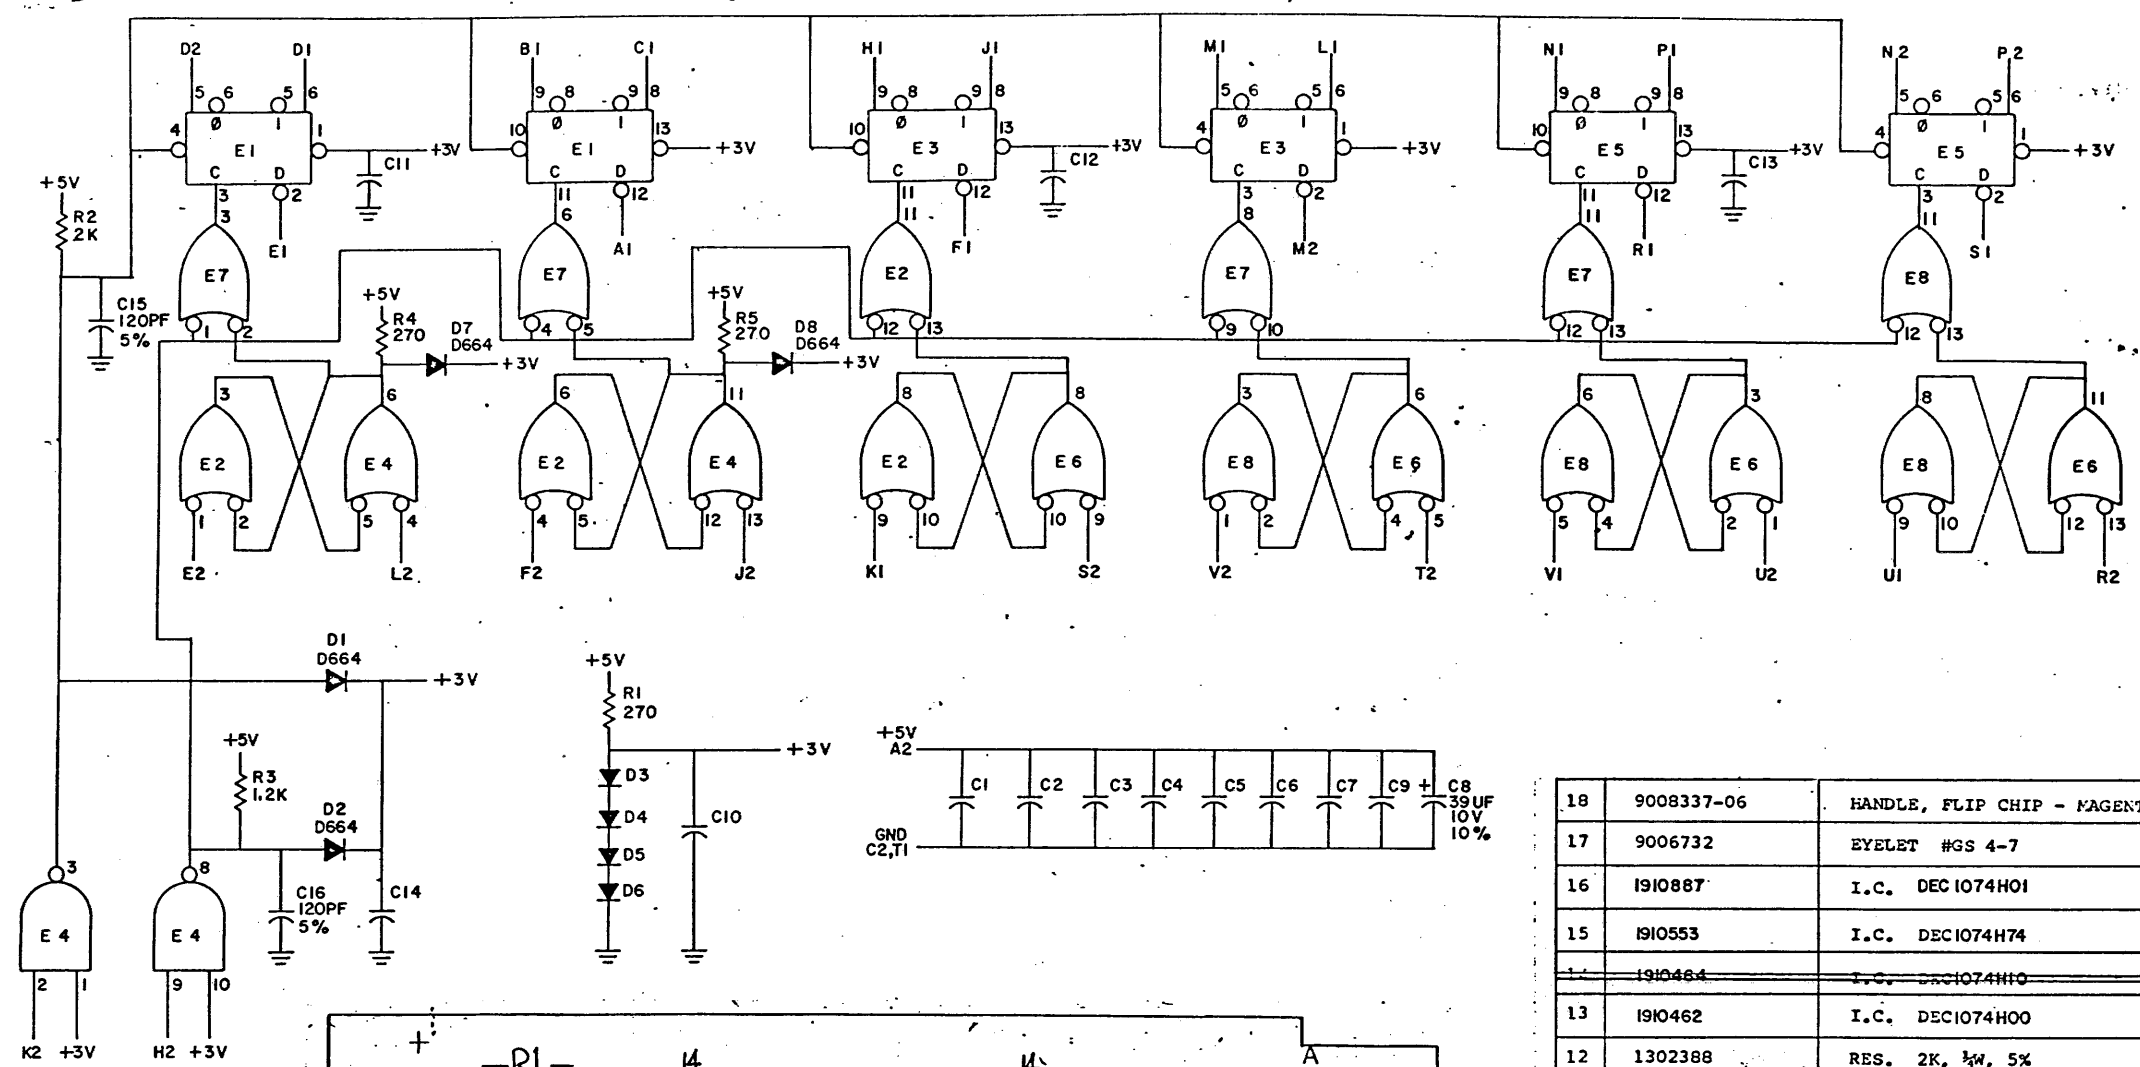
D2 D1 5 6 5 6 Ø 1 4 E1 1 C D 3 2 +3V C11 E1 3

B1 C1 9 8 9 8 Ø 1 10 E1 13 +3V C D 11 12 A1 6

H1 J1 9 8 9 8 Ø 1 10 E3 13 +3V C12 C D 11 12 F1 11

M1 L1 5 6 5 6 Ø 1 4 E3 1 +3V C D 3 2 M2 8

N1 P1 9 8 9 8 Ø 1 10 E5 13 +3V C13 C D 11 12 R1 11

N2 P2 5 6 5 6 Ø 1 4 E5 1 +3V C D 3 2 S1 11

+5V R2 2K C15 120PF 5%

E7 1 2 +5V R4 270 D7 D664 +3V E7 4 5 +5V R5 270 D8 D664 +3V E2 12 13 E7 9 10 E7 12 13 E8 12 13

3 E2 1 2 E2 6 E4 5 4 L2 6 E2 4 F2 5 11 E4 12 13 J2 8 E2 9 K1 10 8 E6 10 9 S2 3 E8 1 V2 2 6 E6 4 5 T2 6 E8 5 V1 4 3 E6 2 1 U2 8 E8 9 U1 10 11 E6 12 13 R2

D1 D664 +3V +5V R3 1.2K D2 D664 C16 120PF 5% C14

+5V R1 270 +3V D3 D4 D5 D6 C10

+5V A2 C1 C2 C3 C4 C5 C6 C7 C9 + C8 39UF 10V 10% GND C2,T1

3 E4 2 1 K2 +3V 8 E4 9 10 H2 +3V

| 18 | 9008337-06 | HANDLE, FLIP CHIP - MAGENT |
|---|---|---|
| 17 | 9006732 | EYELET #GS 4-7 |
| 16 | 1910887 | I.C. DEC1074H01 |
| 15 | 1910553 | I.C. DEC1074H74 |
| 14 | 1910464 | I.C. DEC1074H10 |
| 13 | 1910462 | I.C. DEC1074H00 |
| 12 | 1302388 | RES. 2K, ¼W, 5% |

+ R1 14 14 A